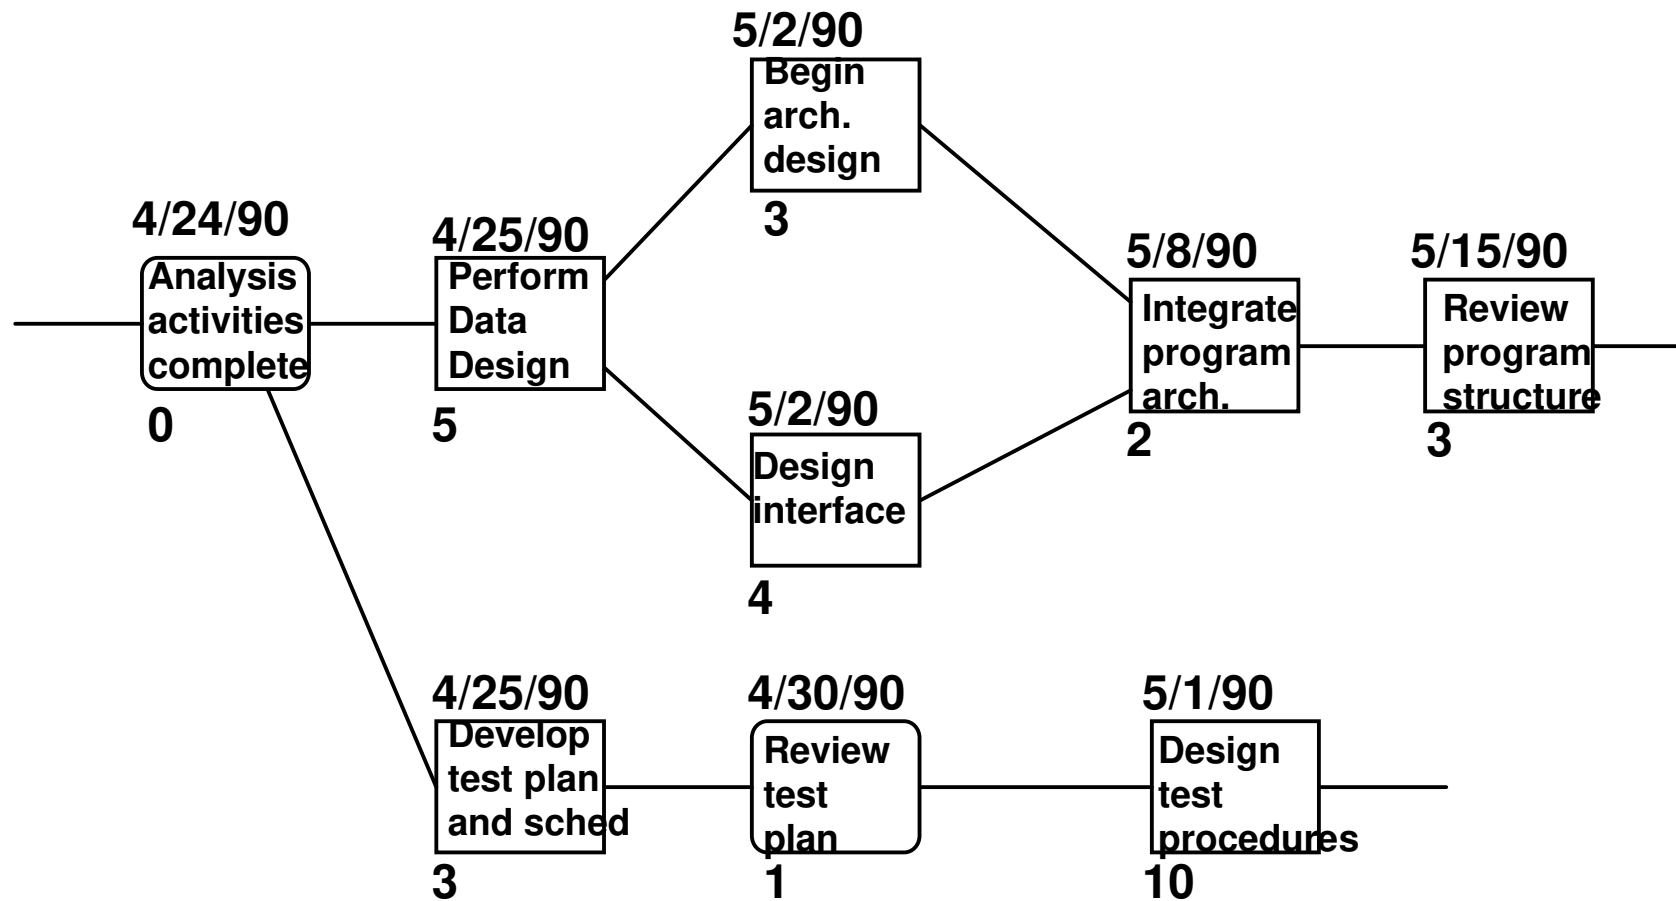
4/24/90
Analysis activities complete
0

4/25/90
Perform Data Design
5

5/2/90
Begin arch. design
3

5/2/90
Design interface
4

5/8/90
Integrate program arch.
2

5/15/90
Review program structure
3

4/25/90
Develop test plan and sched
3

4/30/90
Review test plan
1

5/1/90
Design test procedures
10